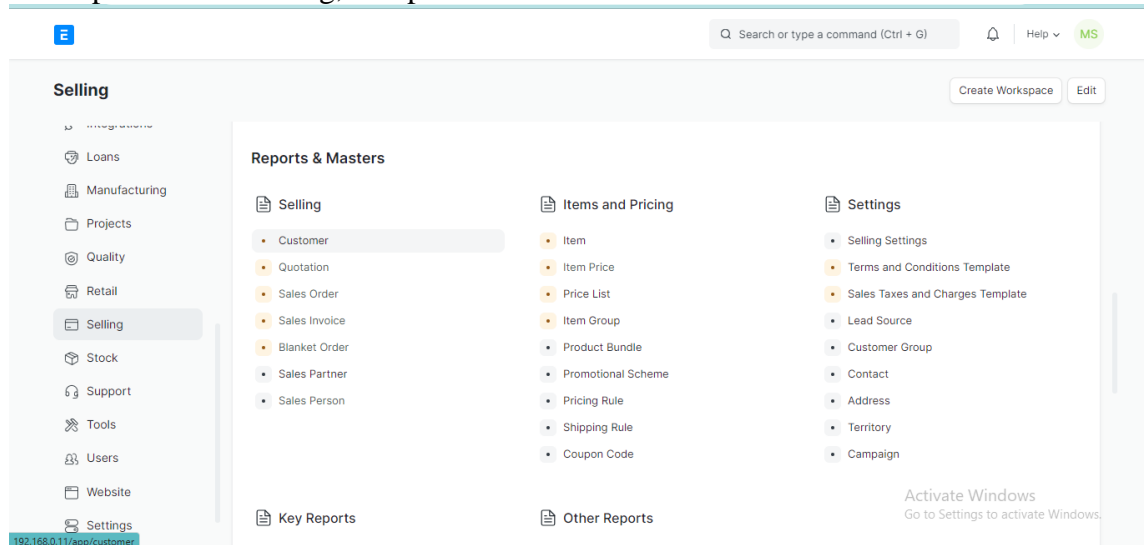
E

Search or type a command (Ctrl + G)

Help

MS

Selling

Create Workspace

Edit

Integrations

Loans

Manufacturing

Projects

Quality

Retail

Selling

Stock

Support

Tools

Users

Website

Settings

192.168.0.11/app/customer

Reports & Masters

Selling

- Customer
- Quotation
- Sales Order
- Sales Invoice
- Blanket Order
- Sales Partner
- Sales Person

Items and Pricing

- Item
- Item Price
- Price List
- Item Group
- Product Bundle
- Promotional Scheme
- Pricing Rule
- Shipping Rule
- Coupon Code

Settings

- Selling Settings
- Terms and Conditions Template
- Sales Taxes and Charges Template
- Lead Source
- Customer Group
- Contact
- Address
- Territory
- Campaign

Key Reports

Other Reports

Activate Windows
Go to Settings to activate Windows.